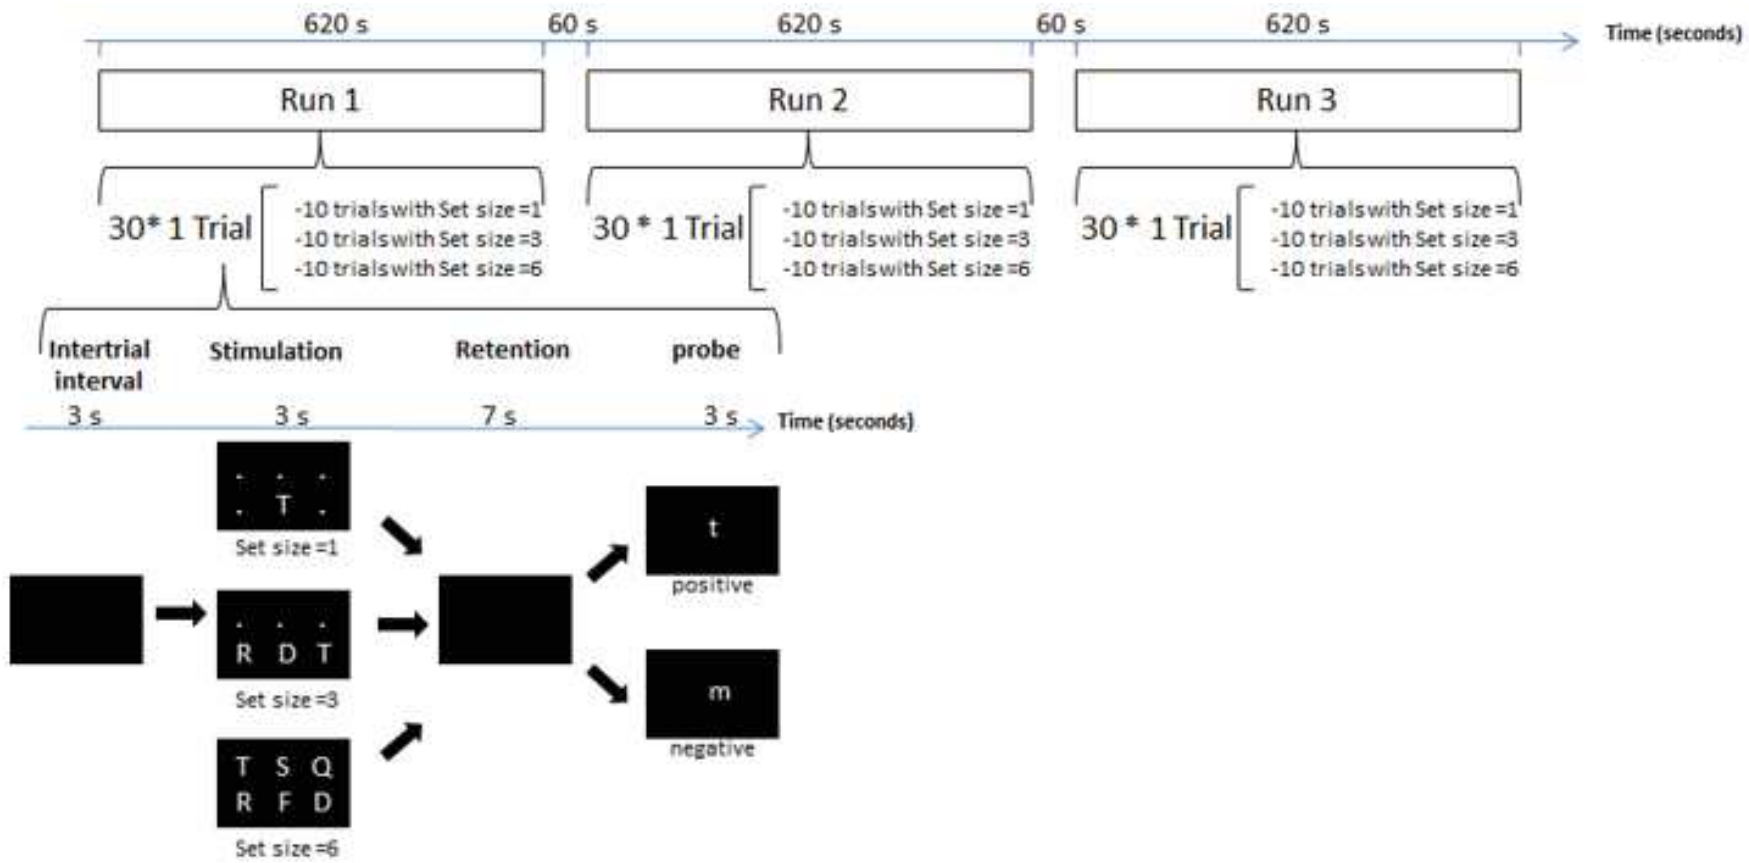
620 s 60 s 620 s 60 s 620 s Time (seconds)

Run 1

Run 2

Run 3

30* 1 Trial

-10 trialswith Set size =1
-10 trialswith Set size =3
-10 trialswith Set size =6

30 * 1 Trial

-10 trialswith Set size =1
-10 trialswith Set size =3
-10 trialswith Set size =6

30 * 1 Trial

-10 trialswith Set size =1
-10 trialswith Set size =3
-10 trialswith Set size =6

Intertrial interval

Stimulation

Retention

probe

3 s 3 s 7 s 3 s Time (seconds)

T

Set size =1

R D T

Set size =3

T S Q
R F D

Set size =6

t

positive

m

negative